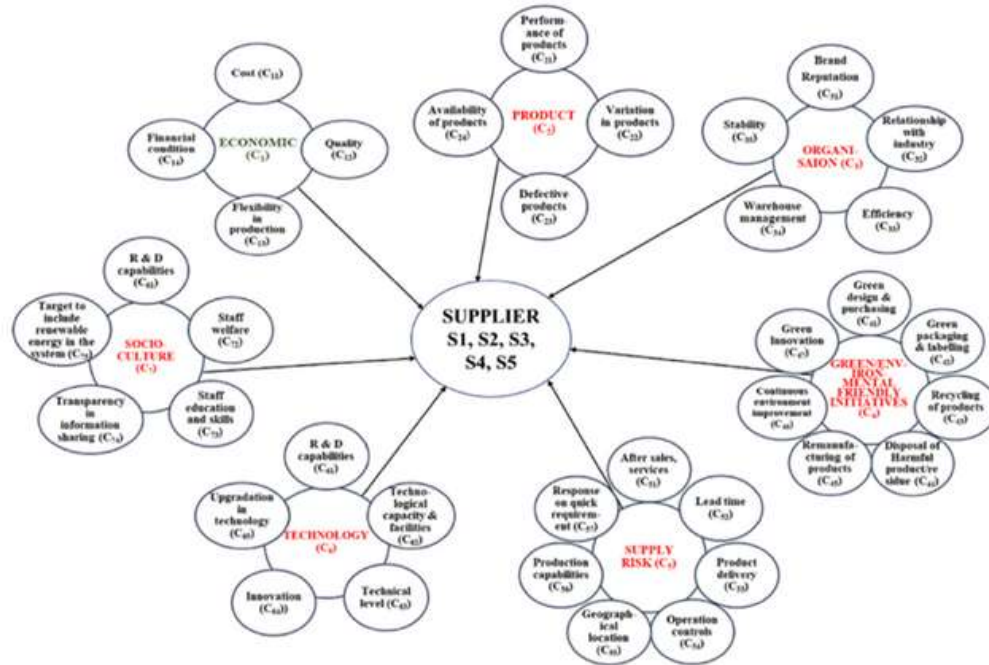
Cost ($C_{11}$)

Financial condition ($C_{14}$)

ECONOMIC ($C_1$)

Quality ($C_{12}$)

Flexibility in production ($C_{13}$)

Performance of products ($C_{21}$)

Availability of products ($C_{24}$)

PRODUCT ($C_2$)

Variation in products ($C_{22}$)

Defective products ($C_{23}$)

Brand Reputation ($C_{31}$)

Stability ($C_{35}$)

Relationship with industry ($C_{32}$)

ORGANISAION ($C_3$)

Warehouse management ($C_{34}$)

Efficiency ($C_{33}$)

R & D capabilities ($C_{61}$)

Target to include renewable energy in the system ($C_{75}$)

Staff welfare ($C_{72}$)

SOCIO-CULTURE ($C_7$)

Transparency in information sharing ($C_{74}$)

Staff education and skills ($C_{73}$)

SUPPLIER S1, S2, S3, S4, S5

Green design & purchasing ($C_{41}$)

Green Innovation ($C_{47}$)

Green packaging & labelling ($C_{42}$)

GREEN/ENVIRONMENTAL FRIENDLY INITIATIVES ($C_4$)

Continuous environment improvement ($C_{46}$)

Recycling of products ($C_{43}$)

Remanufacturing of products ($C_{45}$)

Disposal of Harmful product/residue ($C_{44}$)

R & D capabilities ($C_{61}$)

Upgradation in technology ($C_{65}$)

Technological capacity & facilities ($C_{62}$)

TECHNOLOGY ($C_6$)

Innovation ($C_{64}$)

Technical level ($C_{63}$)

After sales, services ($C_{51}$)

Response on quick requirement ($C_{57}$)

Lead time ($C_{52}$)

SUPPLY RISK ($C_5$)

Production capabilities ($C_{56}$)

Product delivery ($C_{53}$)

Geographical location ($C_{55}$)

Operation controls ($C_{54}$)